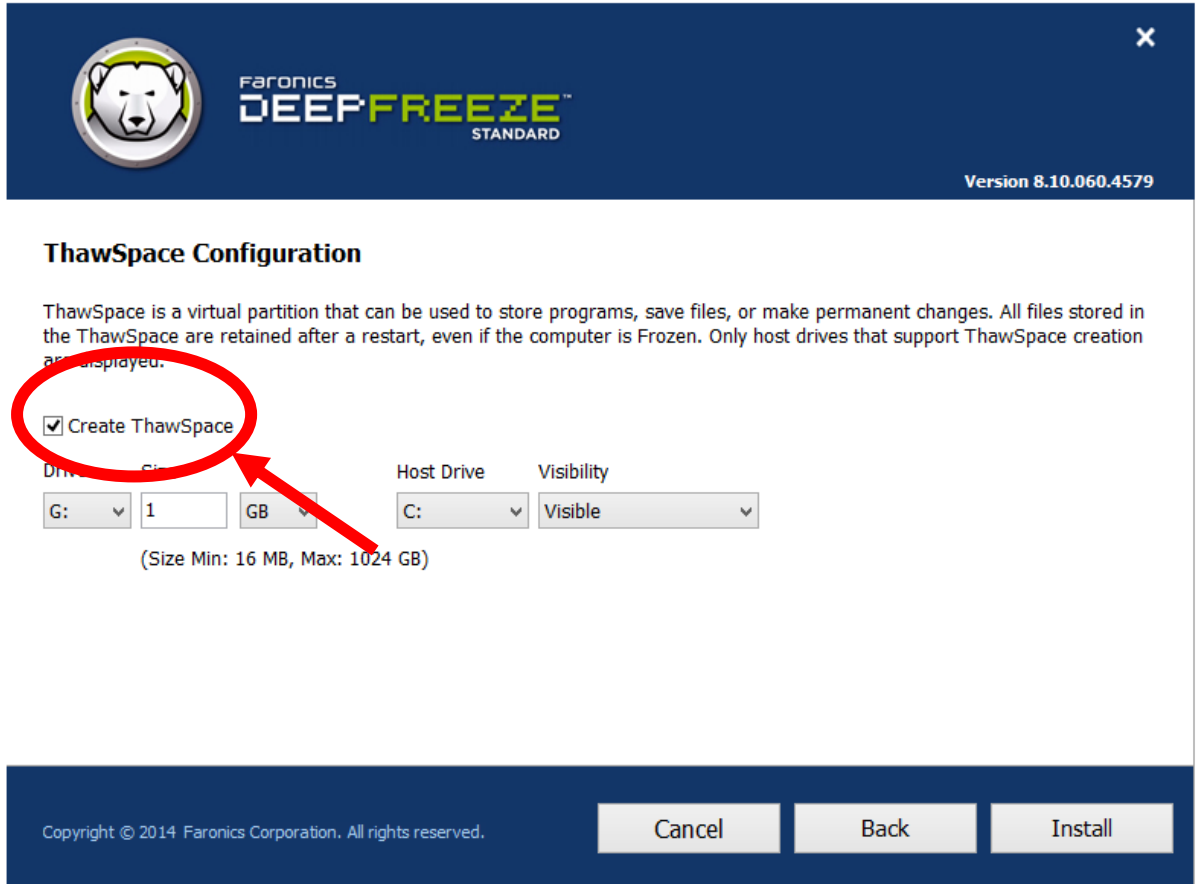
Faronics
DEEPFREEZE™
STANDARD

×

Version 8.10.060.4579

ThawSpace Configuration

ThawSpace is a virtual partition that can be used to store programs, save files, or make permanent changes. All files stored in the ThawSpace are retained after a restart, even if the computer is Frozen. Only host drives that support ThawSpace creation ar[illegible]displayed.

☑ Create ThawSpace

Driv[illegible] Si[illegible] Host Drive Visibility

G: 1 GB C: Visible

(Size Min: 16 MB, Max: 1024 GB)

Copyright © 2014 Faronics Corporation. All rights reserved.

Cancel Back Install